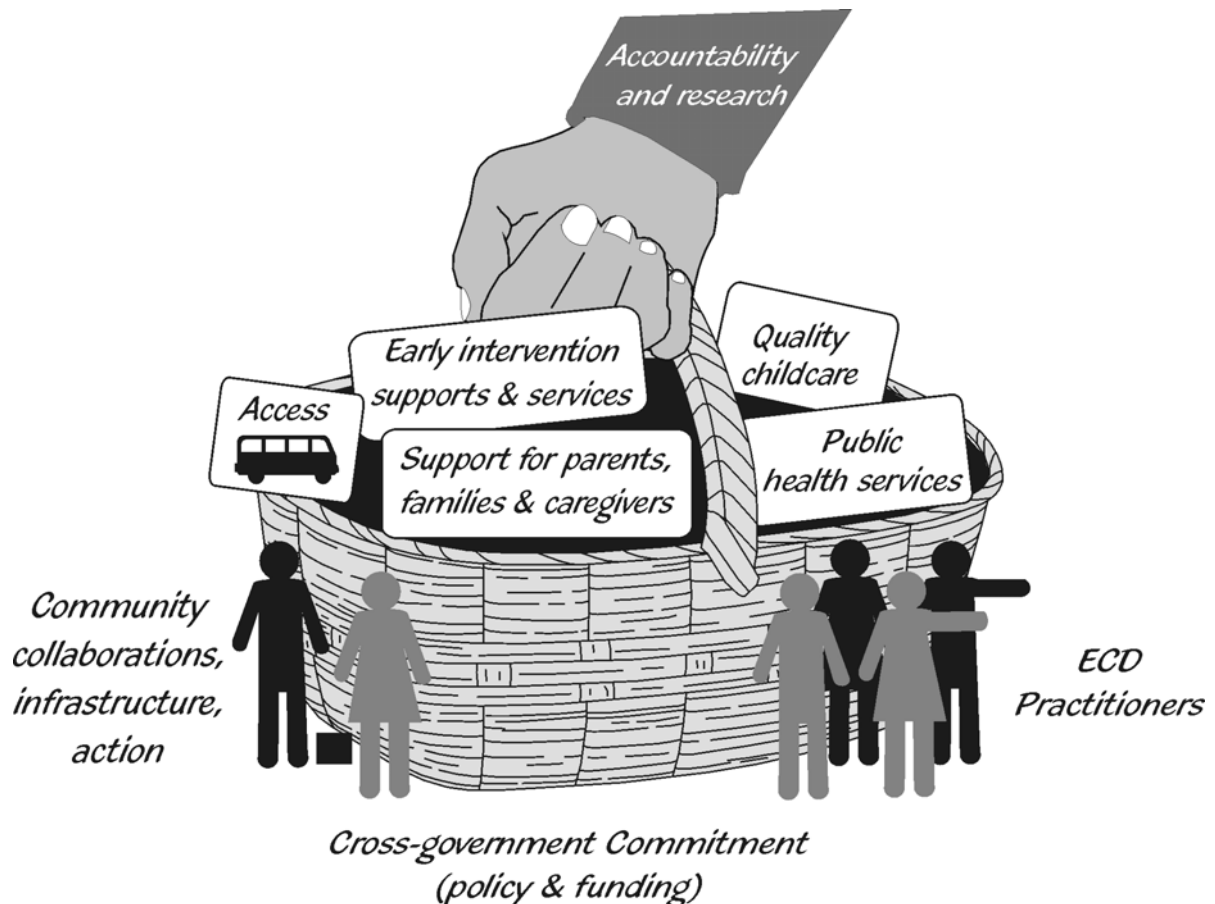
Accountability and research

Early intervention supports & services

Quality childcare

Access

Support for parents, families & caregivers

Public health services

Community collaborations, infrastructure, action

ECD Practitioners

Cross-government Commitment (policy & funding)